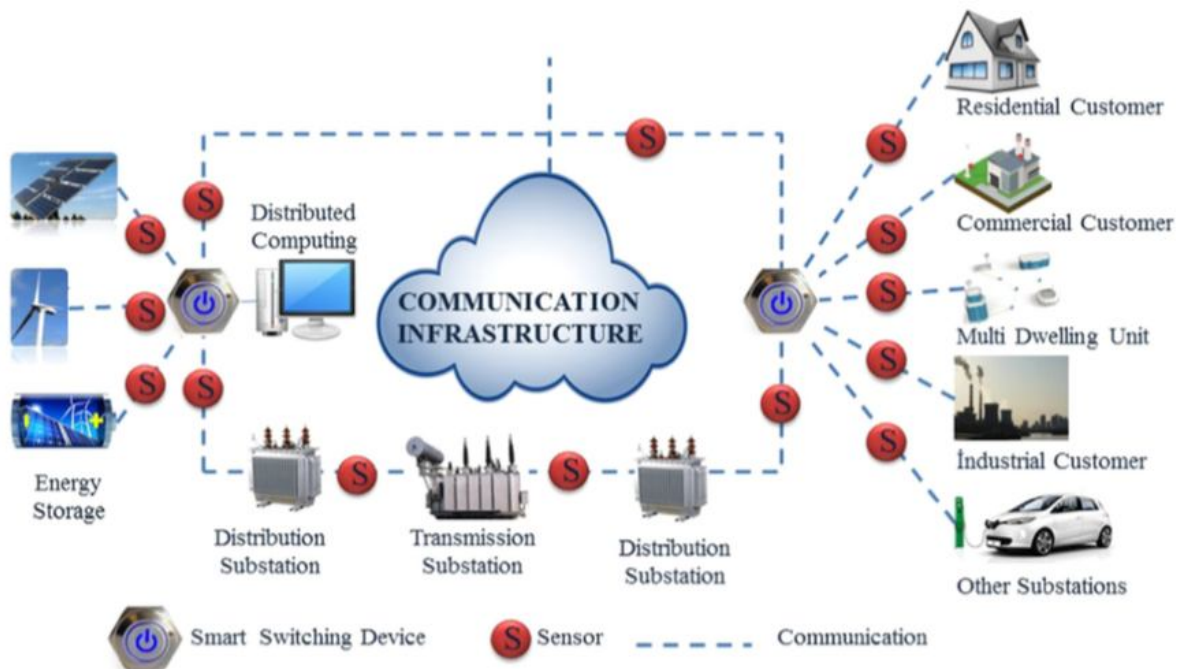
Residential Customer

Commercial Customer

Multi Dwelling Unit

İndustrial Customer

Other Substations

Distributed Computing

COMMUNICATION INFRASTRUCTURE

Energy Storage

Distribution Substation

Transmission Substation

Distribution Substation

S S S S S S S S S S S S S

Smart Switching Device S Sensor Communication